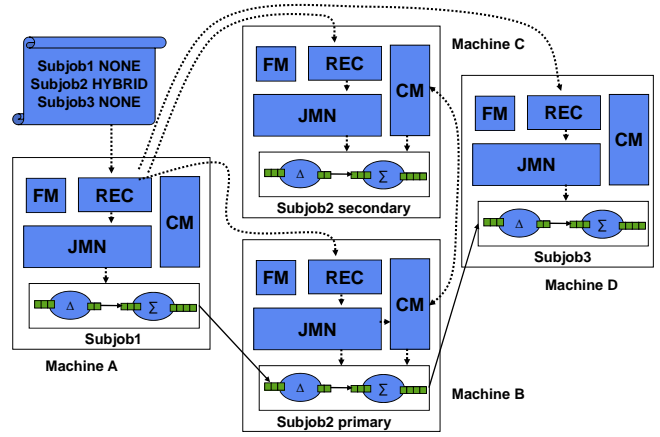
Subjob1 NONE
Subjob2 HYBRID
Subjob3 NONE

Machine C

FM
REC
CM
JMN
$\Delta$
$\Sigma$
Subjob2 secondary

FM
REC
CM
JMN
$\Delta$
$\Sigma$
Subjob3
Machine D

FM
REC
CM
JMN
$\Delta$
$\Sigma$
Subjob1
Machine A

FM
REC
CM
JMN
$\Delta$
$\Sigma$
Subjob2 primary
Machine B